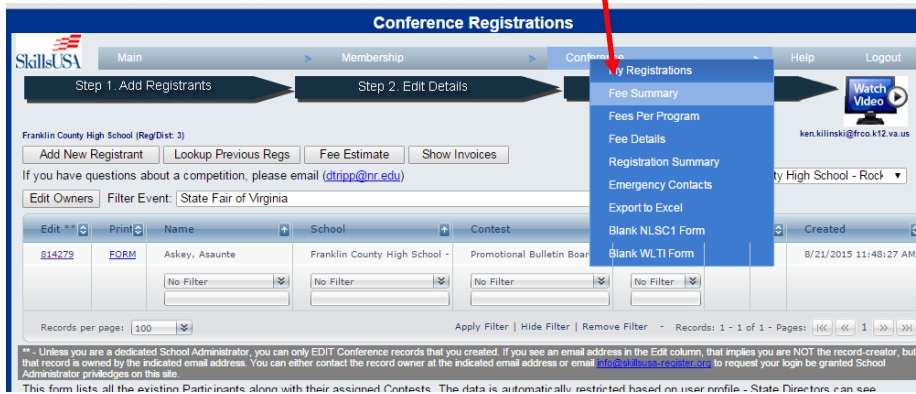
Conference Registrations

SkillsUSA

Main > Membership > Conference > Help Logout

Step 1. Add Registrants | Step 2. Edit Details

Watch Video

My Registrations
Fee Summary
Fees Per Program
Fee Details
Registration Summary
Emergency Contacts
Export to Excel
Blank NLSC1 Form
Blank WLTI Form

Franklin County High School (Reg/Dist: 3)

ken.kilinski@frco.k12.va.us

Add New Registrant | Lookup Previous Regs | Fee Estimate | Show Invoices

If you have questions about a competition, please email (dtripp@nr.edu)

ty High School - Rock

Edit Owners | Filter Event: State Fair of Virginia

| Edit ** | Print | Name | School | Contest | | Created |
|---|---|---|---|---|---|---|
| 814279 | FORM | Askey, Asaunte | Franklin County High School - | Promotional Bulletin Boar | | 8/21/2015 11:48:27 AM |
| | | No Filter | No Filter | No Filter | No Filter | |

Records per page: 100

Apply Filter | Hide Filter | Remove Filter - Records: 1 - 1 of 1 - Pages: 1

** - Unless you are a dedicated School Administrator, you can only EDIT Conference records that you created. If you see an email address in the Edit column, that implies you are NOT the record-creator, but that record is owned by the indicated email address. You can either contact the record owner at the indicated email address or email info@skillsusa-register.org to request your login be granted School Administrator priviledges on this site.

This form lists all the existing Participants along with their assigned Contests. The data is automatically restricted based on user profile - State Directors can see